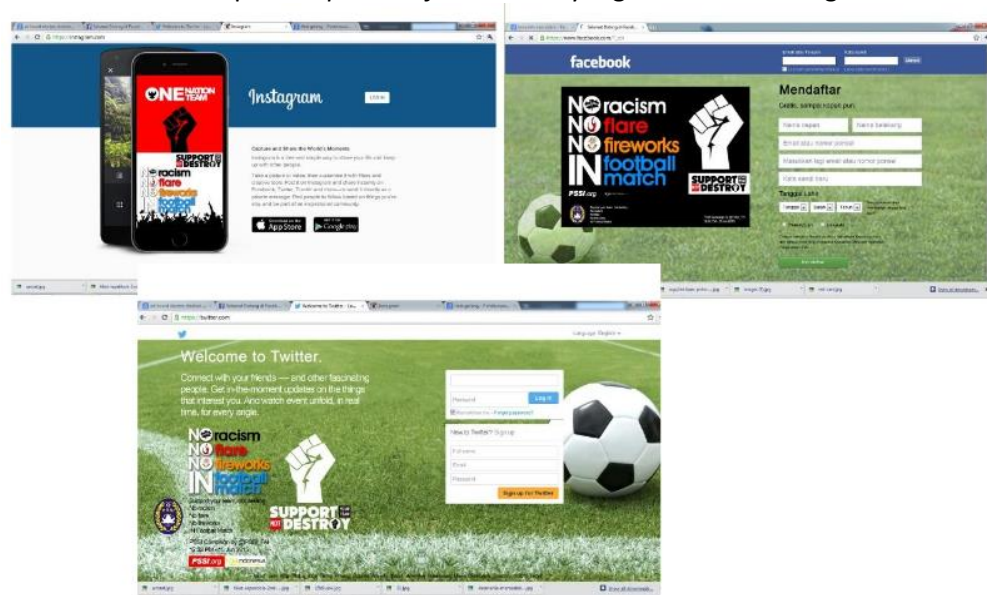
ONE NATION TEAM

SUPPORT NOT DESTROY

NO racism
NO flare
NO fireworks
IN football match

Instagram

Log in

Capture and Share the World's Moments

Download on the App Store

GET IT ON Google play

facebook

Mendaftar

Gratis, selamanya.

NO racism
NO flare
NO fireworks
IN football match

PSSI.org

SUPPORT NOT DESTROY

Nama depan

Nama belakang

Tanggal Lahir

Welcome to Twitter.

Connect with your friends — and other fascinating people. Get in-the-moment updates on the things that interest you. And watch events unfold, in real time, from every angle.

Password

Log in

New to Twitter? Sign up

Full name

Email

Password

Sign up for Twitter

NO racism
NO flare
NO fireworks
IN football match

SUPPORT NOT DESTROY

PSSI.org

Language: English